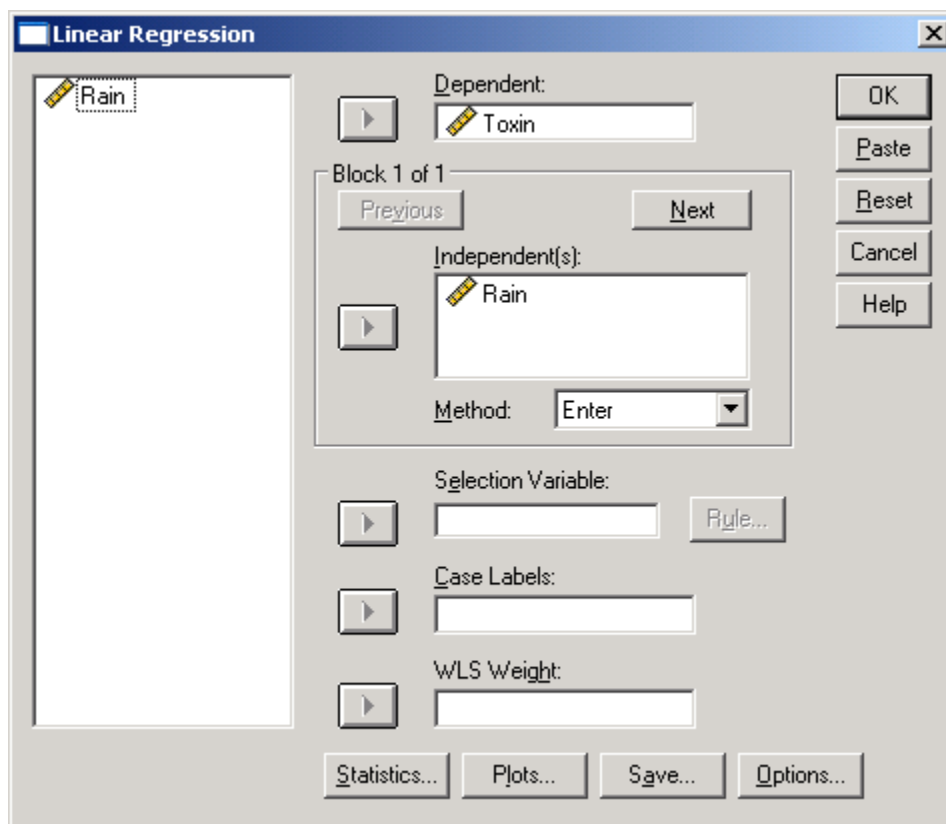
Linear Regression

Rain

Dependent:
Toxin

Block 1 of 1
Previous
Next

Independent(s):
Rain

Method: Enter

Selection Variable:
Rule...

Case Labels:

WLS Weight:

OK
Paste
Reset
Cancel
Help

Statistics...
Plots...
Save...
Options...